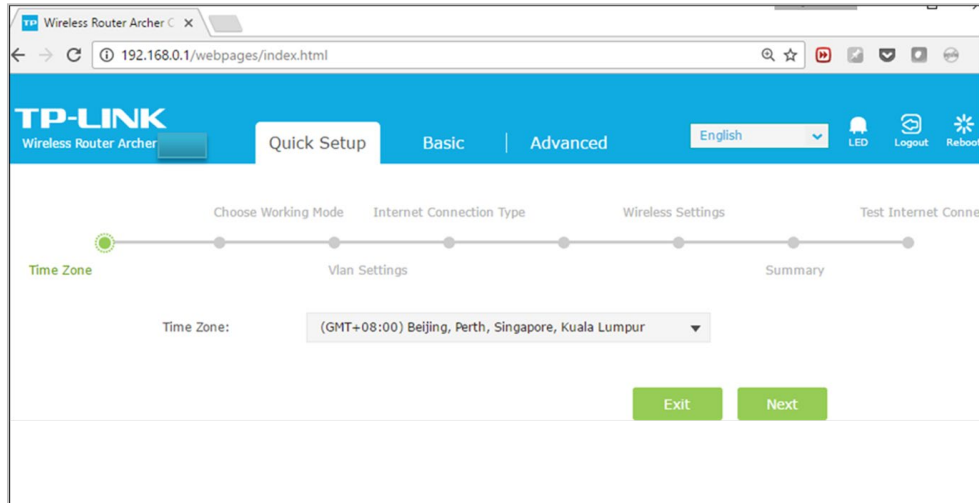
Wireless Router Archer C ×

192.168.0.1/webpages/index.html

TP-LINK
Wireless Router Archer

Quick Setup
Basic
Advanced

English

LED
Logout
Reboo

Choose Working Mode
Internet Connection Type
Wireless Settings
Test Internet Conne

Time Zone
Vlan Settings
Summary

Time Zone:
(GMT+08:00) Beijing, Perth, Singapore, Kuala Lumpur

Exit
Next